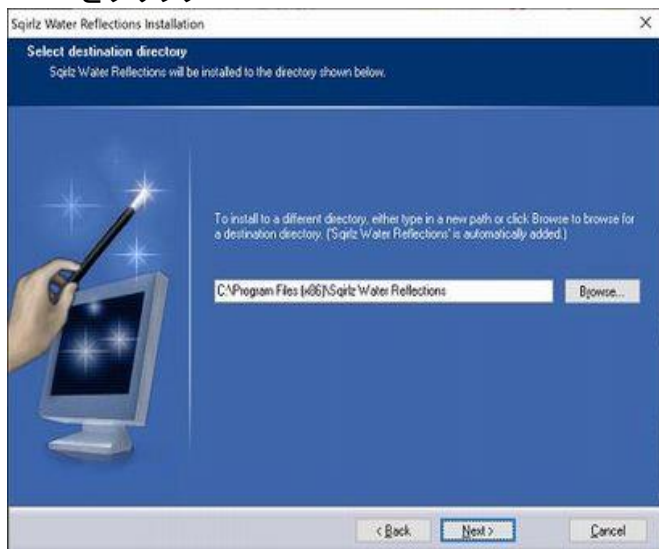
Sqirlz Water Reflections Installation

×

Select destination directory

Sqirlz Water Reflections will be installed to the directory shown below.

To install to a different directory, either type in a new path or click Browse to browse for a destination directory. ('Sqirlz Water Reflections' is automatically added.)

C:\Program Files (x86)\Sqirlz Water Reflections

Browse...

< Back

Next >

Cancel